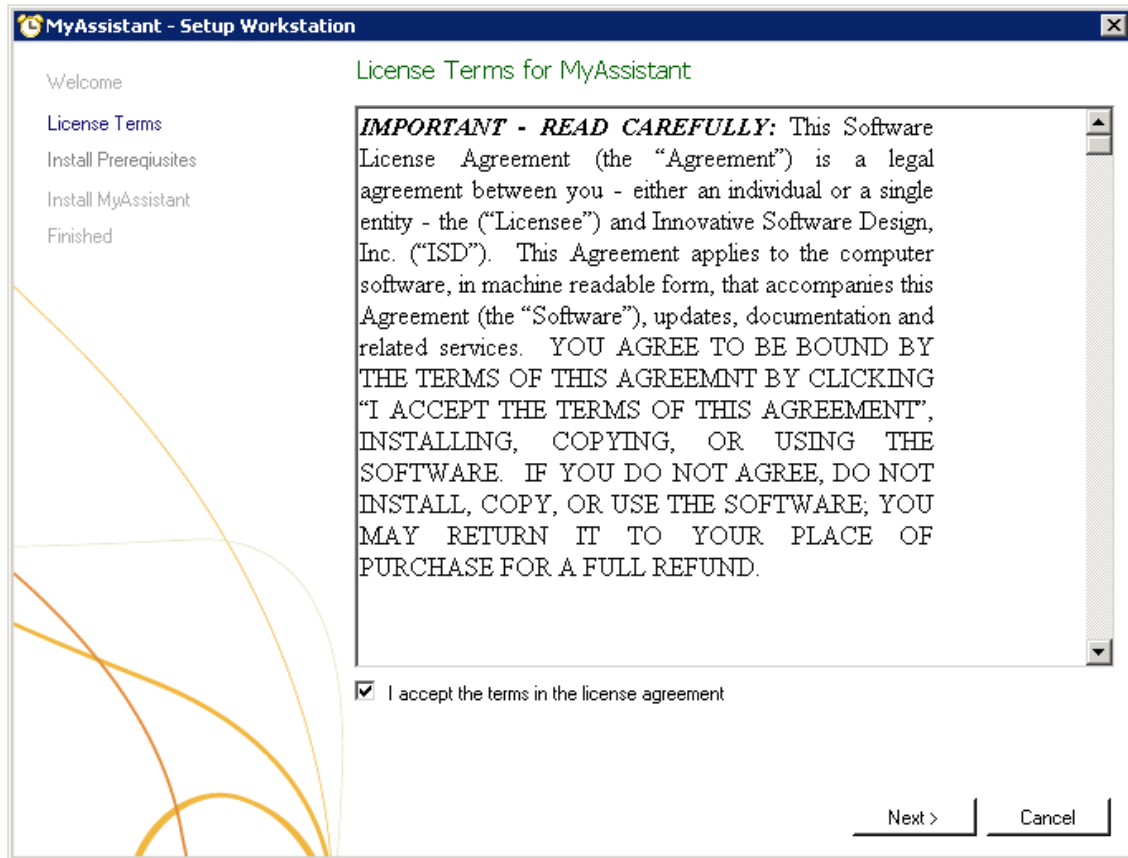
MyAssistant - Setup Workstation

Welcome
License Terms
Install Prerequisites
Install MyAssistant
Finished

License Terms for MyAssistant

***IMPORTANT - READ CAREFULLY:*** This Software License Agreement (the “Agreement”) is a legal agreement between you - either an individual or a single entity - the (“Licensee”) and Innovative Software Design, Inc. (“ISD”). This Agreement applies to the computer software, in machine readable form, that accompanies this Agreement (the “Software”), updates, documentation and related services. YOU AGREE TO BE BOUND BY THE TERMS OF THIS AGREEMNT BY CLICKING “I ACCEPT THE TERMS OF THIS AGREEMENT”, INSTALLING, COPYING, OR USING THE SOFTWARE. IF YOU DO NOT AGREE, DO NOT INSTALL, COPY, OR USE THE SOFTWARE; YOU MAY RETURN IT TO YOUR PLACE OF PURCHASE FOR A FULL REFUND.

I accept the terms in the license agreement

Next >
Cancel